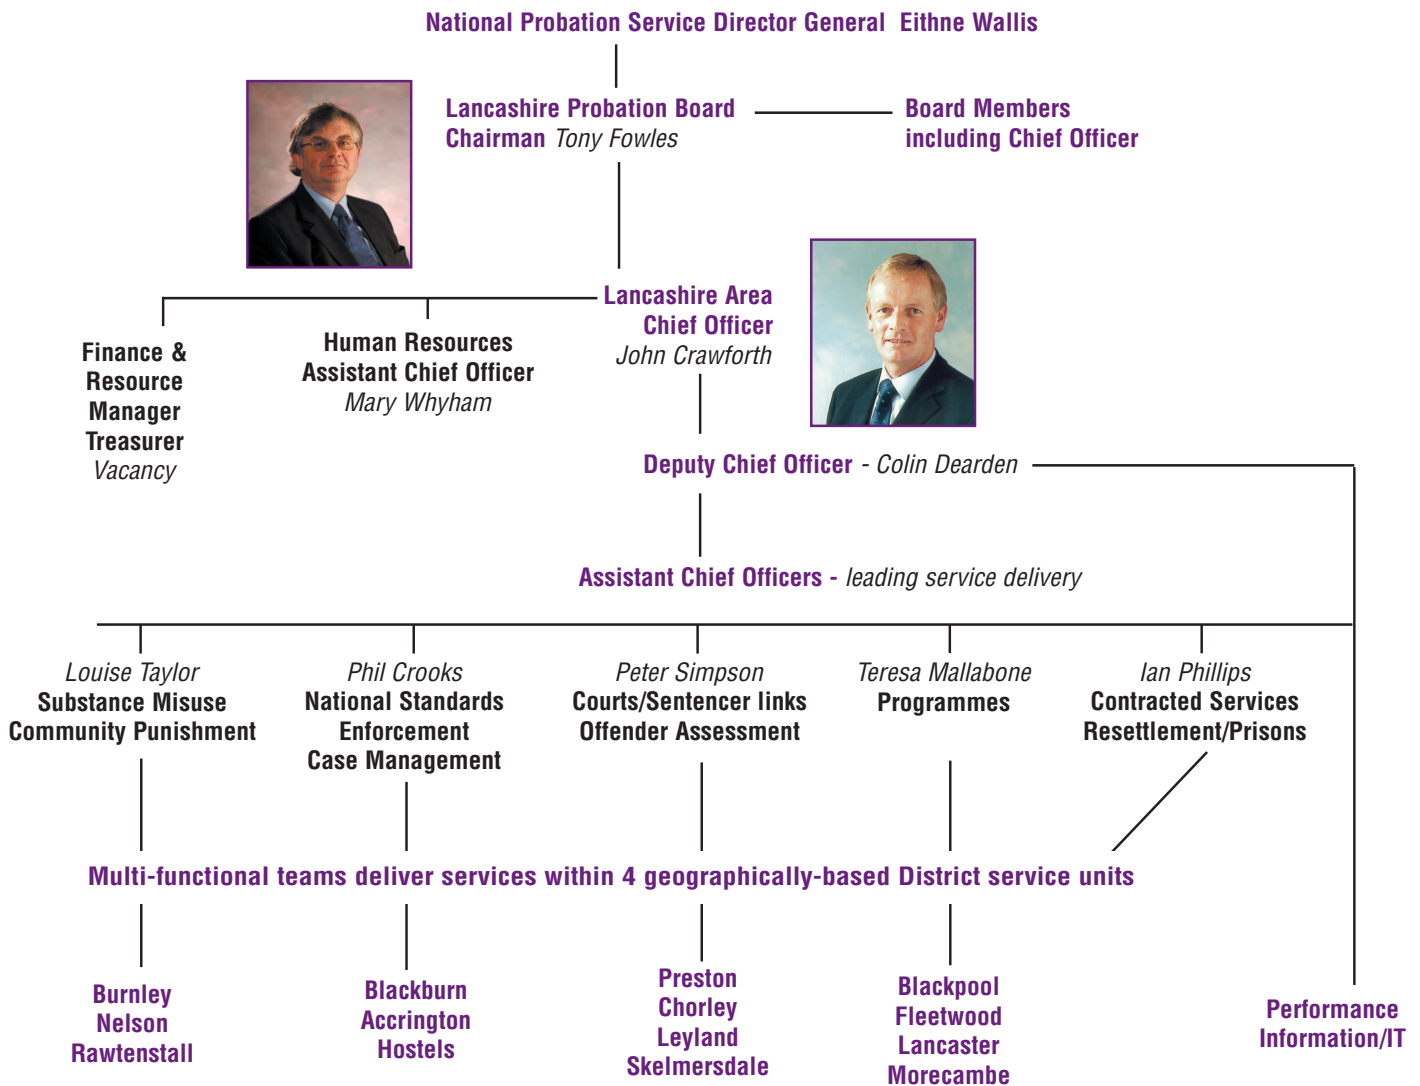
National Probation Service Director General Eithne Wallis

Lancashire Probation Board Chairman Tony Fowles

Board Members including Chief Officer

Lancashire Area Chief Officer John Crawforth

Finance & Resource Manager Treasurer Vacancy

Human Resources Assistant Chief Officer Mary Whyham

Deputy Chief Officer - Colin Dearden

Assistant Chief Officers - leading service delivery

Louise Taylor Substance Misuse Community Punishment

Phil Crooks National Standards Enforcement Case Management

Peter Simpson Courts/Sentencer links Offender Assessment

Teresa Mallabone Programmes

Ian Phillips Contracted Services Resettlement/Prisons

Multi-functional teams deliver services within 4 geographically-based District service units

Burnley Nelson Rawtenstall

Blackburn Accrington Hostels

Preston Chorley Leyland Skelmersdale

Blackpool Fleetwood Lancaster Morecambe

Performance Information/IT